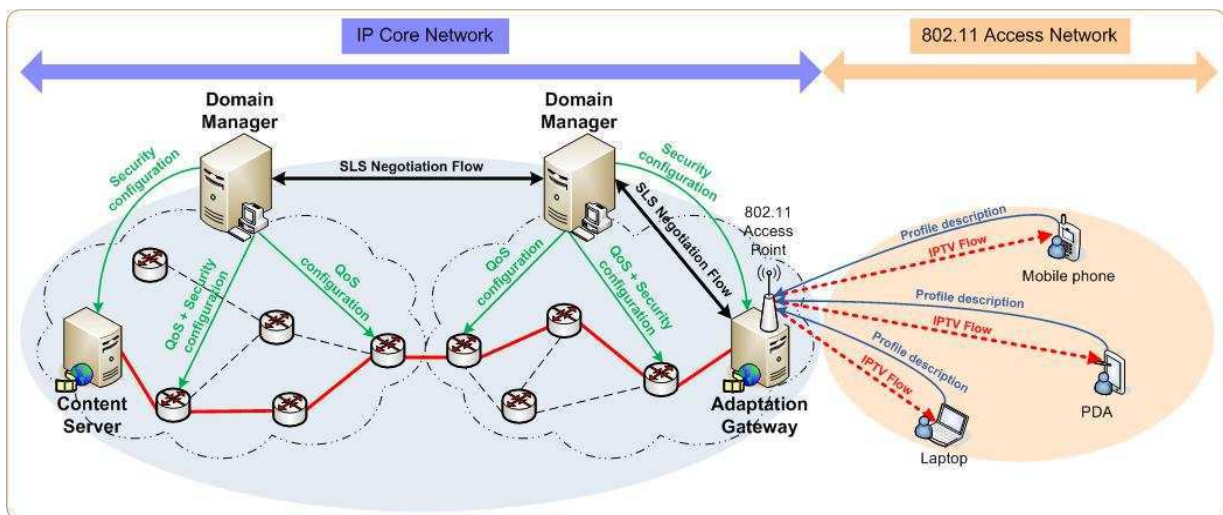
IP Core Network

802.11 Access Network

Domain Manager

Domain Manager

Security configuration

SLS Negotiation Flow

Security configuration

SLS Negotiation Flow

802.11 Access Point

QoS + Security configuration

QoS configuration

QoS configuration

QoS + Security configuration

Profile description

IPTV Flow

Mobile phone

Profile description

IPTV Flow

Profile description

IPTV Flow

PDA

Laptop

Content Server

Adaptation Gateway